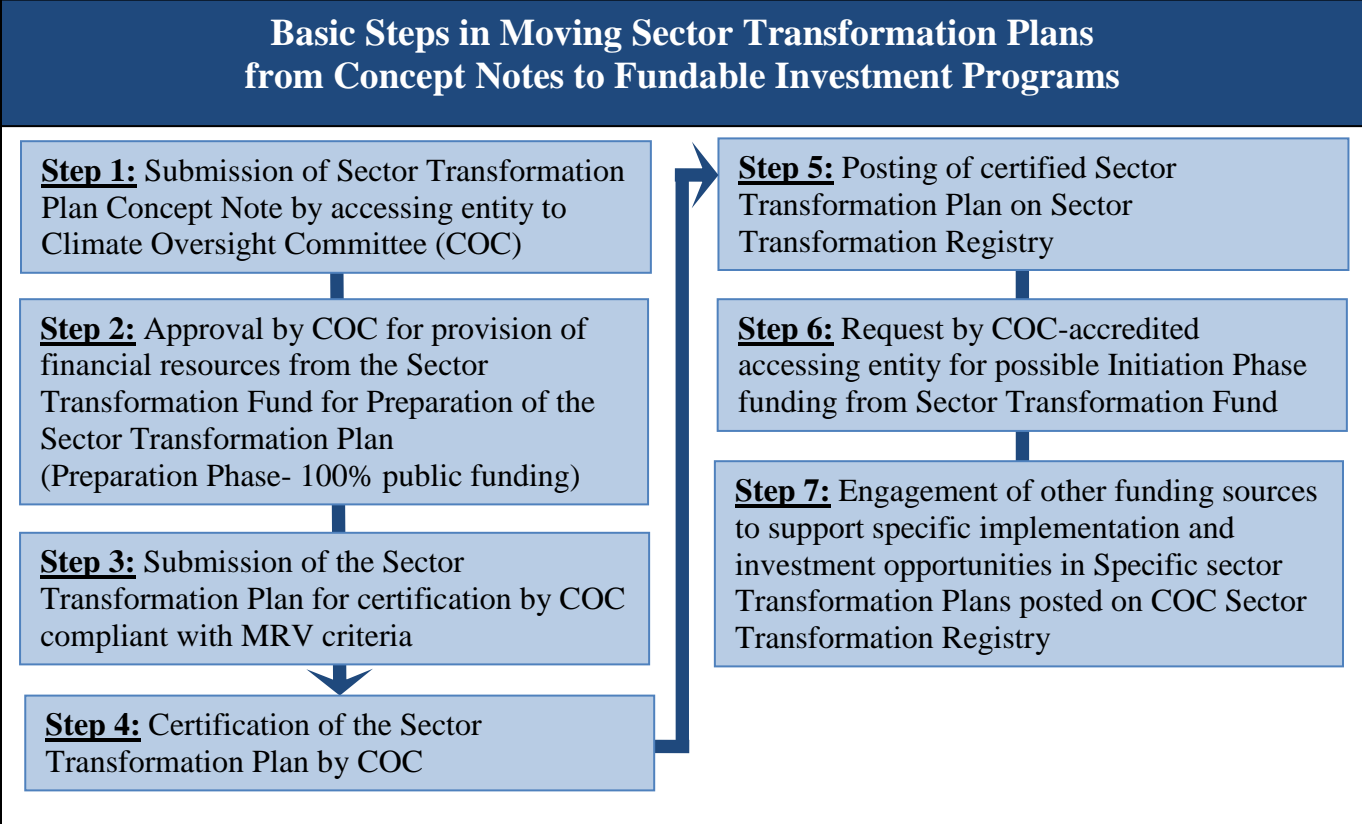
Basic Steps in Moving Sector Transformation Plans from Concept Notes to Fundable Investment Programs

Step 1: Submission of Sector Transformation Plan Concept Note by accessing entity to Climate Oversight Committee (COC)

Step 2: Approval by COC for provision of financial resources from the Sector Transformation Fund for Preparation of the Sector Transformation Plan
(Preparation Phase- 100% public funding)

Step 3: Submission of the Sector Transformation Plan for certification by COC compliant with MRV criteria

Step 4: Certification of the Sector Transformation Plan by COC

Step 5: Posting of certified Sector Transformation Plan on Sector Transformation Registry

Step 6: Request by COC-accredited accessing entity for possible Initiation Phase funding from Sector Transformation Fund

Step 7: Engagement of other funding sources to support specific implementation and investment opportunities in Specific sector Transformation Plans posted on COC Sector Transformation Registry